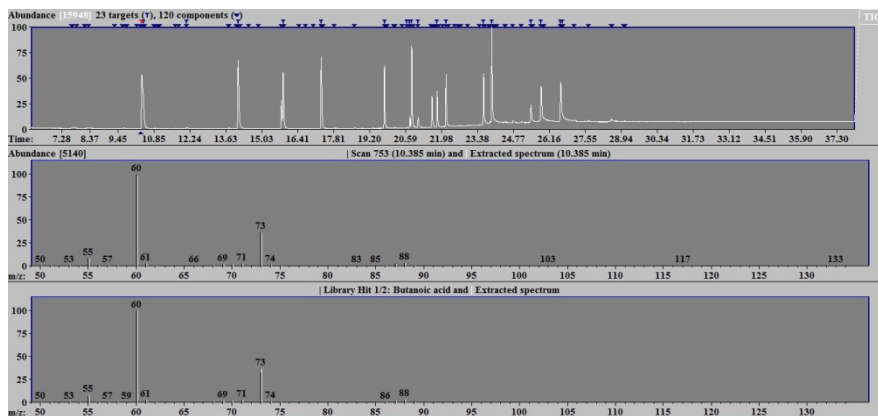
Abundance [15948] 23 targets (▼), 120 components (▼) TIC
100
75
50
25
0
Time: 7.28 8.37 9.45 10.85 12.24 13.63 15.03 16.41 17.81 19.20 20.59 21.98 23.38 24.77 26.16 27.55 28.94 30.34 31.73 33.12 34.51 35.90 37.30

Abundance [5140] | Scan 753 (10.385 min) and Extracted spectrum (10.385 min)
100
75
50
25
0
60
50 53 55 57 61 66 69 71 73 74 83 85 88 103 117 133
m/z: 50 55 60 65 70 75 80 85 90 95 100 105 110 115 120 125 130

| Library Hit 1/2: Butanoic acid and Extracted spectrum
100
75
50
25
0
60
50 53 55 57 59 61 69 71 73 74 86 88
m/z: 50 55 60 65 70 75 80 85 90 95 100 105 110 115 120 125 130